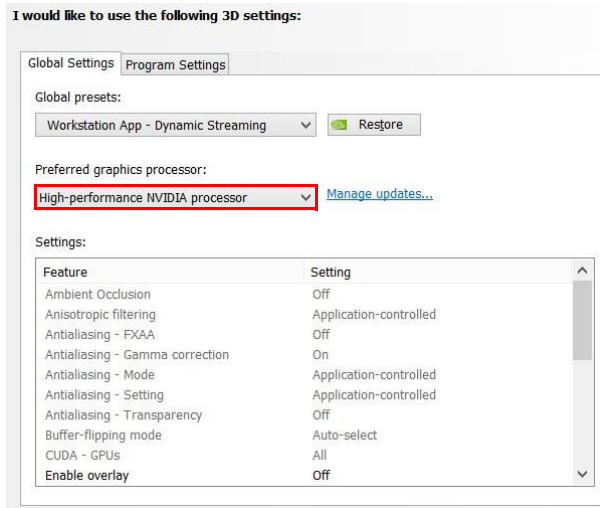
I would like to use the following 3D settings:

Global Settings | Program Settings

Global presets:

Workstation App - Dynamic Streaming

Restore

Preferred graphics processor:

High-performance NVIDIA processor

Manage updates...

Settings:

| Feature | Setting |
|---|---|
| Ambient Occlusion | Off |
| Anisotropic filtering | Application-controlled |
| Antialiasing - FXAA | Off |
| Antialiasing - Gamma correction | On |
| Antialiasing - Mode | Application-controlled |
| Antialiasing - Setting | Application-controlled |
| Antialiasing - Transparency | Off |
| Buffer-flipping mode | Auto-select |
| CUDA - GPUs | All |
| Enable overlay | Off |